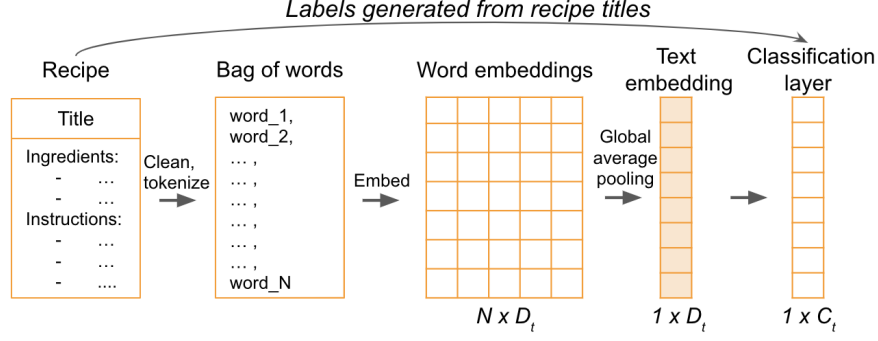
Labels generated from recipe titles

Recipe

Title

Ingredients:
- …
- …
Instructions:
- …
- …
- ….

Clean, tokenize

Bag of words

word_1,
word_2,
… ,
… ,
… ,
… ,
… ,
… ,
word_N

Embed

Word embeddings

$N \times D_t$

Global average pooling

Text embedding

$1 \times D_t$

Classification layer

$1 \times C_t$